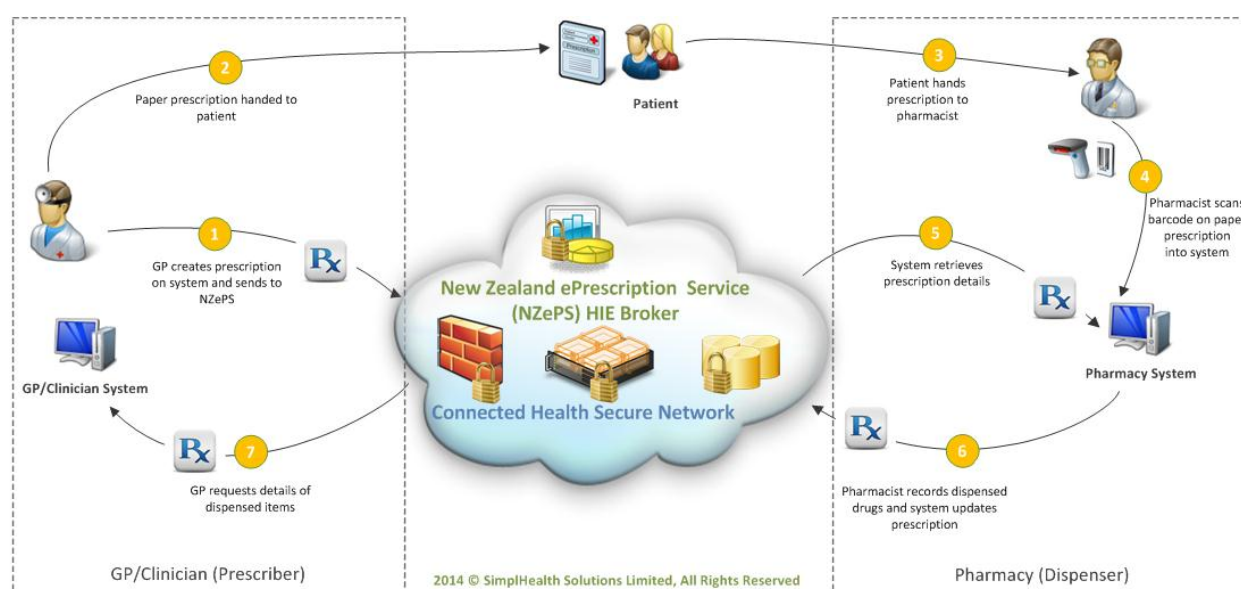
2

Paper prescription handed to patient

Patient

3

Patient hands prescription to pharmacist

4

Pharmacist scans barcode on pape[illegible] prescription into system

1

GP creates prescription on system and sends to NZePS

$R_x$

New Zealand ePrescription Service (NZePS) HIE Broker

5

System retrieves prescription details

$R_x$

GP/Clinician System

Connected Health Secure Network

Pharmacy System

$R_x$

7

GP requests details of dispensed items

$R_x$

6

Pharmacist records dispensed drugs and system updates prescription

GP/Clinician (Prescriber)

2014 © SimplHealth Solutions Limited, All Rights Reserved

Pharmacy (Dispenser)